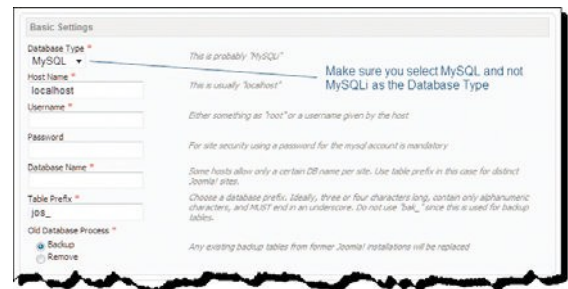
Basic Settings

Database Type *
MySQL ▾
This is probably "MySQL"

Make sure you select MySQL and not MySQLi as the Database Type

Host Name *
localhost
This is usually "localhost"

Username *
Either something as "root" or a username given by the host

Password
For site security using a password for the mysql account is mandatory

Database Name *
Some hosts allow only a certain DB name per site. Use table prefix in this case for distinct Joomla! sites.

Table Prefix *
jos_
Choose a database prefix. Ideally, three or four characters long, contain only alphanumeric characters, and MUST end in an underscore. Do not use "bak_" since this is used for backup tables.

Old Database Process *
Backup
Remove
Any existing backup tables from former Joomla! installations will be replaced